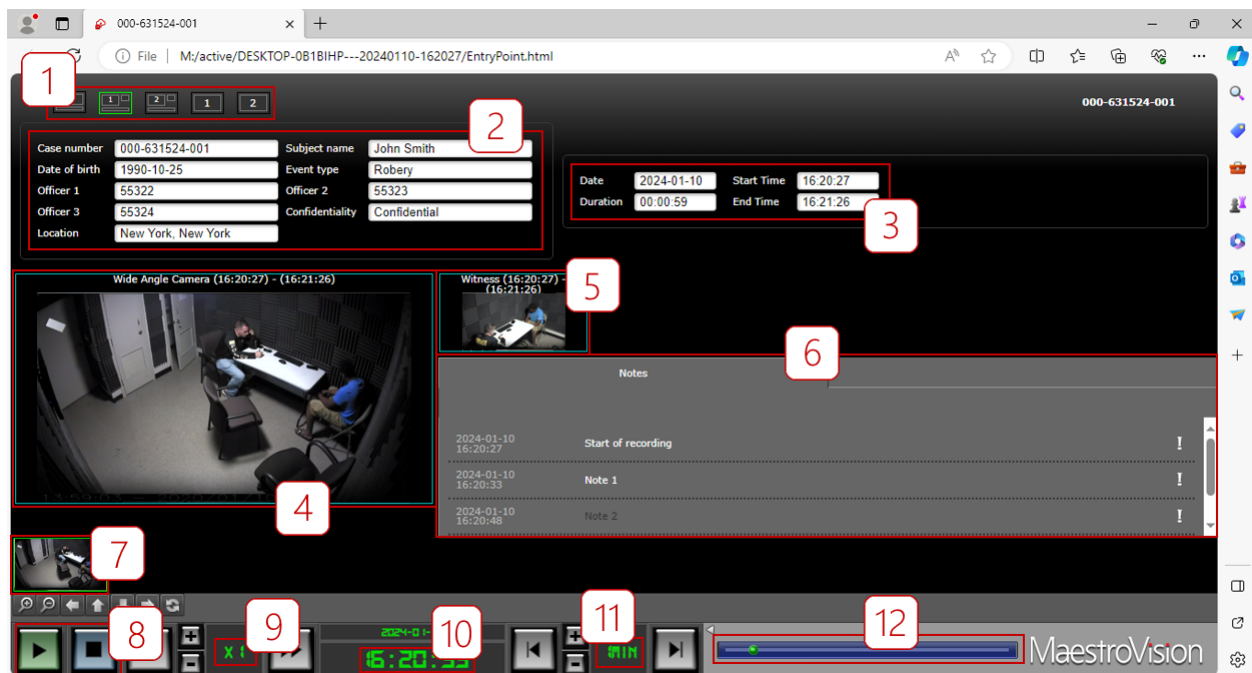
000-631524-001

File | M:/active/DESKTOP-0B1BIHP---20240110-162027/EntryPoint.html

1

1 2 1 2

000-631524-001

2

| Case number | 000-631524-001 | Subject name | John Smith |
|---|---|---|---|
| Date of birth | 1990-10-25 | Event type | Robery |
| Officer 1 | 55322 | Officer 2 | 55323 |
| Officer 3 | 55324 | Confidentiality | Confidential |
| Location | New York, New York | | |

| Date | 2024-01-10 | Start Time | 16:20:27 |
|---|---|---|---|
| Duration | 00:00:59 | End Time | 16:21:26 |

3

Wide Angle Camera (16:20:27) - (16:21:26)

Witness (16:20:27) - (16:21:26)

5

6

Notes

2024-01-10 16:20:27 Start of recording !

2024-01-10 16:20:33 Note 1 !

2024-01-10 16:20:48 Note 2 !

4

7

8

9

X 1

2024-01-

10

16:20:

11

MIN

12

MaestroVision